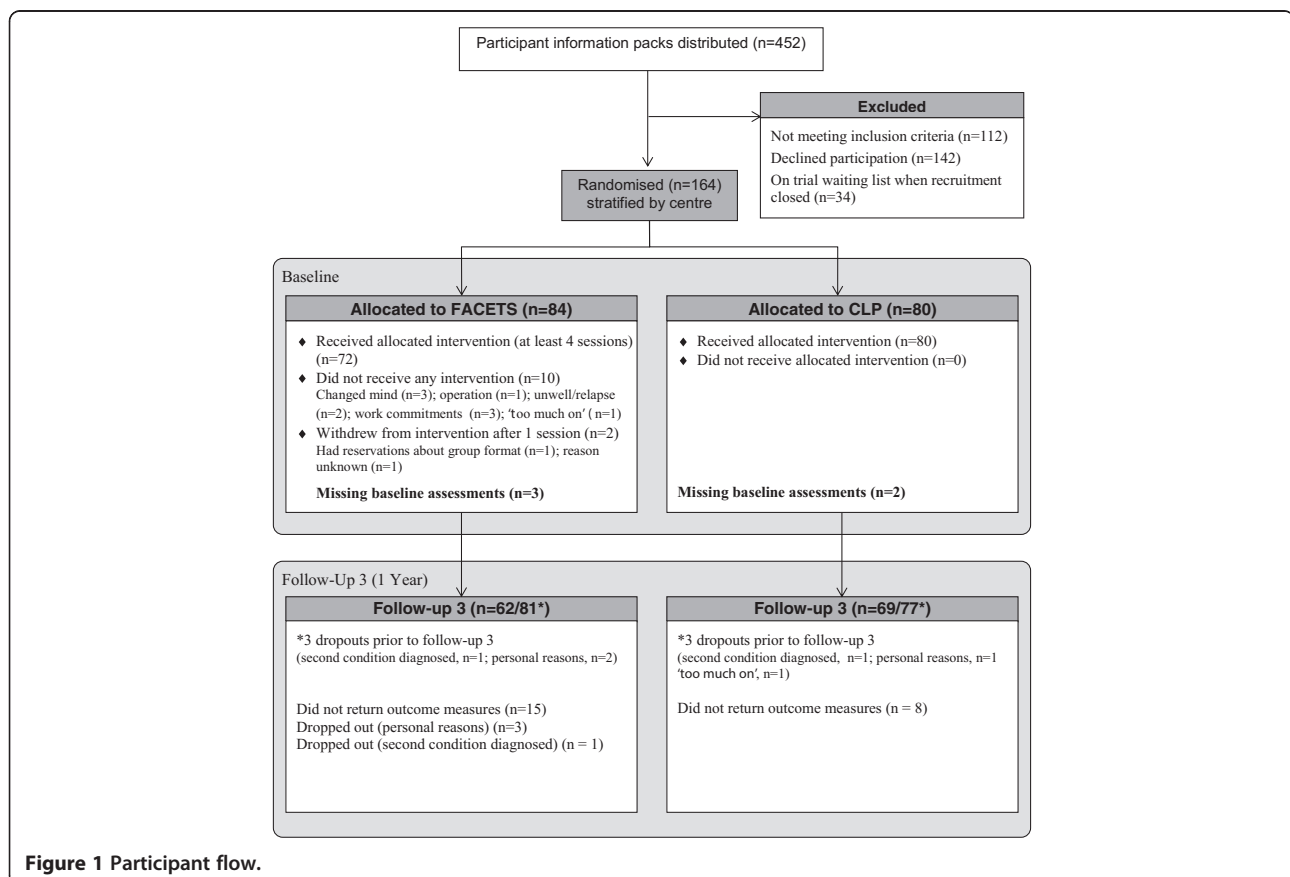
Participant information packs distributed (n=452)

Excluded

Not meeting inclusion criteria (n=112)
Declined participation (n=142)
On trial waiting list when recruitment closed (n=34)

Randomised (n=164) stratified by centre

Baseline

Allocated to FACETS (n=84)

♦ Received allocated intervention (at least 4 sessions) (n=72)
♦ Did not receive any intervention (n=10)
Changed mind (n=3); operation (n=1); unwell/relapse (n=2); work commitments (n=3); 'too much on' (n=1)
♦ Withdrew from intervention after 1 session (n=2)
Had reservations about group format (n=1); reason unknown (n=1)

Missing baseline assessments (n=3)

Allocated to CLP (n=80)

♦ Received allocated intervention (n=80)
♦ Did not receive allocated intervention (n=0)

Missing baseline assessments (n=2)

Follow-Up 3 (1 Year)

Follow-up 3 (n=62/81*)

*3 dropouts prior to follow-up 3
(second condition diagnosed, n=1; personal reasons, n=2)

Did not return outcome measures (n=15)
Dropped out (personal reasons) (n=3)
Dropped out (second condition diagnosed) (n = 1)

Follow-up 3 (n=69/77*)

*3 dropouts prior to follow-up 3
(second condition diagnosed, n=1; personal reasons, n=1 'too much on', n=1)

Did not return outcome measures (n = 8)

Figure 1 Participant flow.